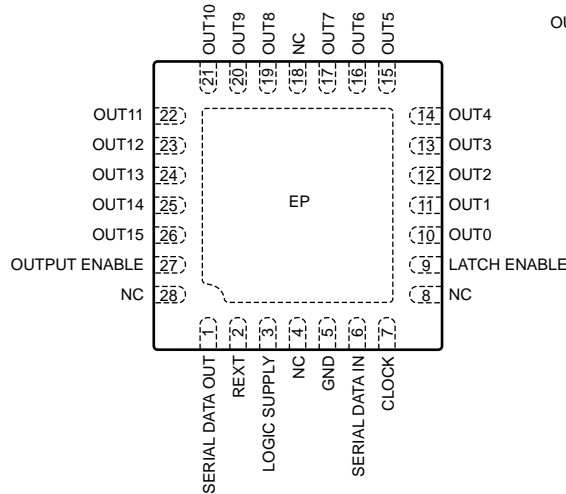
OU

OUT10 21
OUT9 20
OUT8 19
NC 18
OUT7 17
OUT6 16
OUT5 15

OUT11 22
OUT12 23
OUT13 24
OUT14 25
OUT15 26
OUTPUT ENABLE 27
NC 28

EP

14 OUT4
13 OUT3
12 OUT2
11 OUT1
10 OUT0
9 LATCH ENABLE
8 NC

1 SERIAL DATA OUT
2 REXT
3 LOGIC SUPPLY
4 NC
5 GND
6 SERIAL DATA IN
7 CLOCK